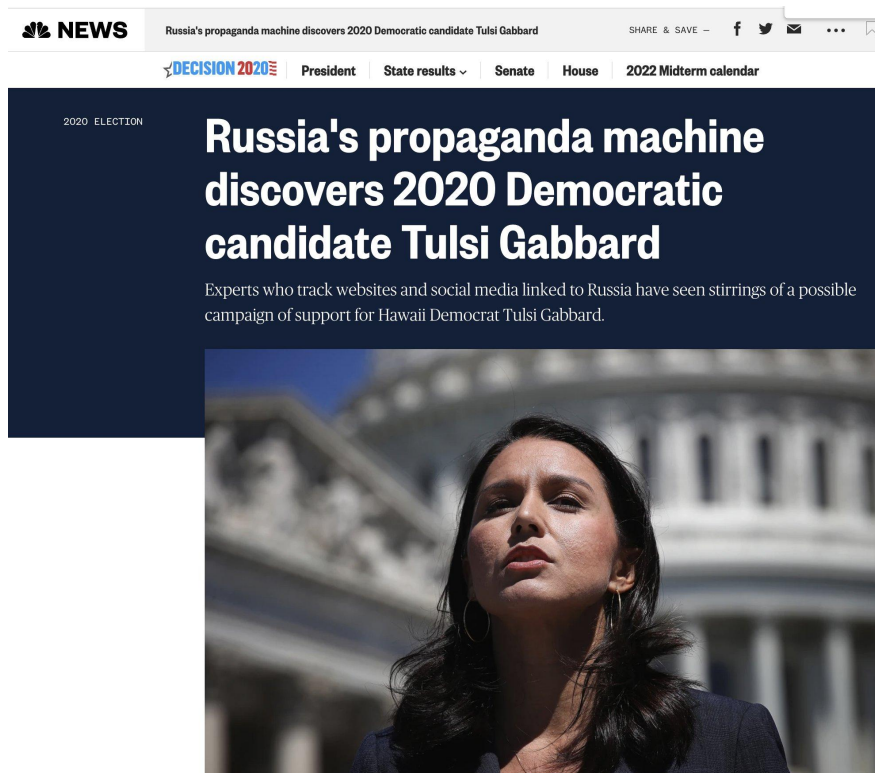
NEWS

Russia's propaganda machine discovers 2020 Democratic candidate Tulsi Gabbard

SHARE & SAVE —

DECISION 2020

President

State results

Senate

House

2022 Midterm calendar

2020 ELECTION

Russia's propaganda machine discovers 2020 Democratic candidate Tulsi Gabbard

Experts who track websites and social media linked to Russia have seen stirrings of a possible campaign of support for Hawaii Democrat Tulsi Gabbard.